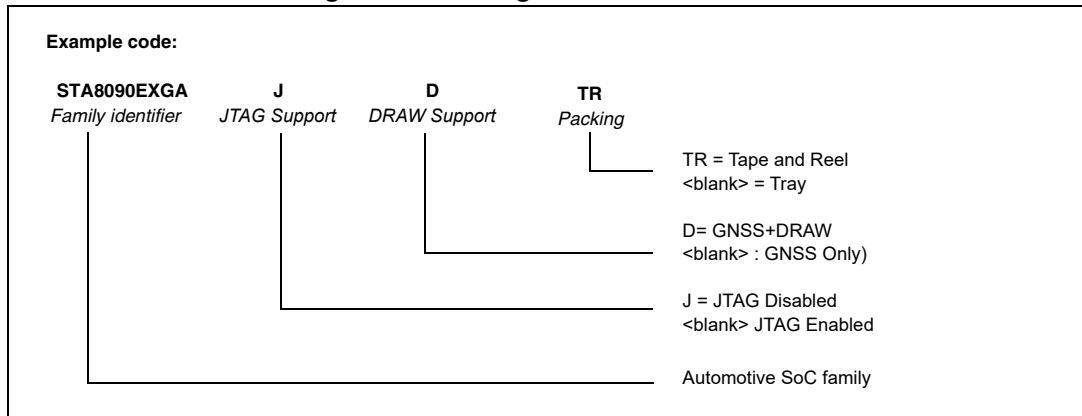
Example code:

STA8090EXGA
Family identifier

J
JTAG Support

D
DRAW Support

TR
Packing

TR = Tape and Reel
<blank> = Tray

D= GNSS+DRAW
<blank> : GNSS Only)

J = JTAG Disabled
<blank> JTAG Enabled

Automotive SoC family